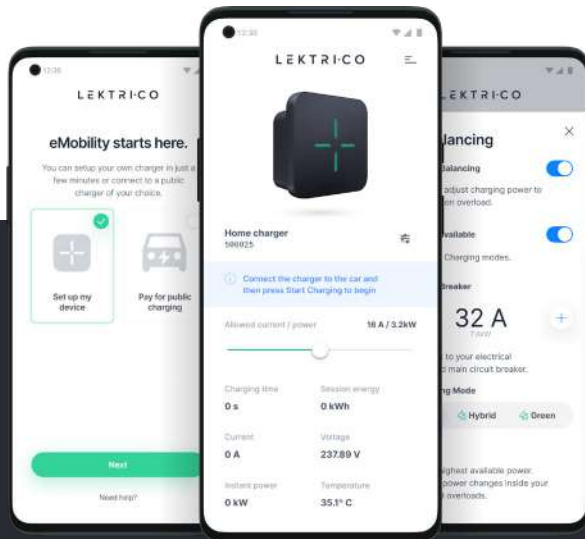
12:30

LEKTRI·CO

eMobility starts here.

You can setup your own charger in just a few minutes or connect to a public charger of your choice.

Set up my device

Pay for public charging

Next

Need help?

12:30

LEKTRI·CO

Home charger
500025

Connect the charger to the car and then press Start Charging to begin

Allowed current / power
16 A / 3.2kW

Charging time
0 s

Session energy
0 kWh

Current
0 A

Voltage
237.89 V

Instant power
0 kW

Temperature
35.1° C

EKTRI·CO

alancing

alancing
adjust charging power to en overload.

vailable
Charging modes.

Breaker

32 A

to your electrical main circuit breaker.

ng Mode

Hybrid
Green

ighest available power.
power changes inside your overloads.